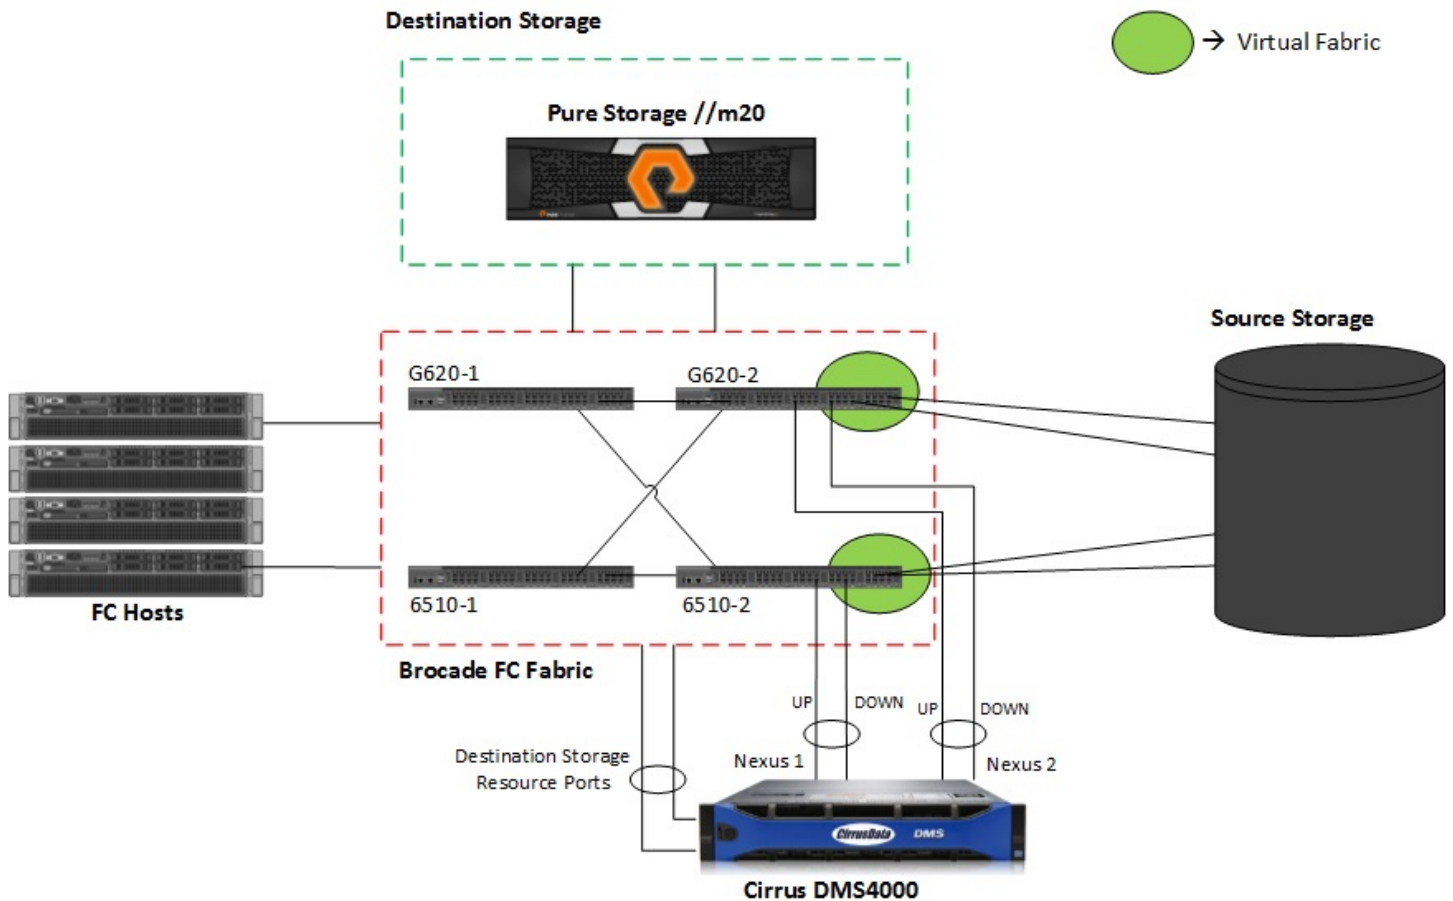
Destination Storage

→ Virtual Fabric

Pure Storage //m20

Source Storage

G620-1

G620-2

6510-1

6510-2

FC Hosts

Brocade FC Fabric

UP

DOWN

UP

DOWN

Nexus 1

Nexus 2

Destination Storage Resource Ports

CirrusData DMS

Cirrus DMS4000